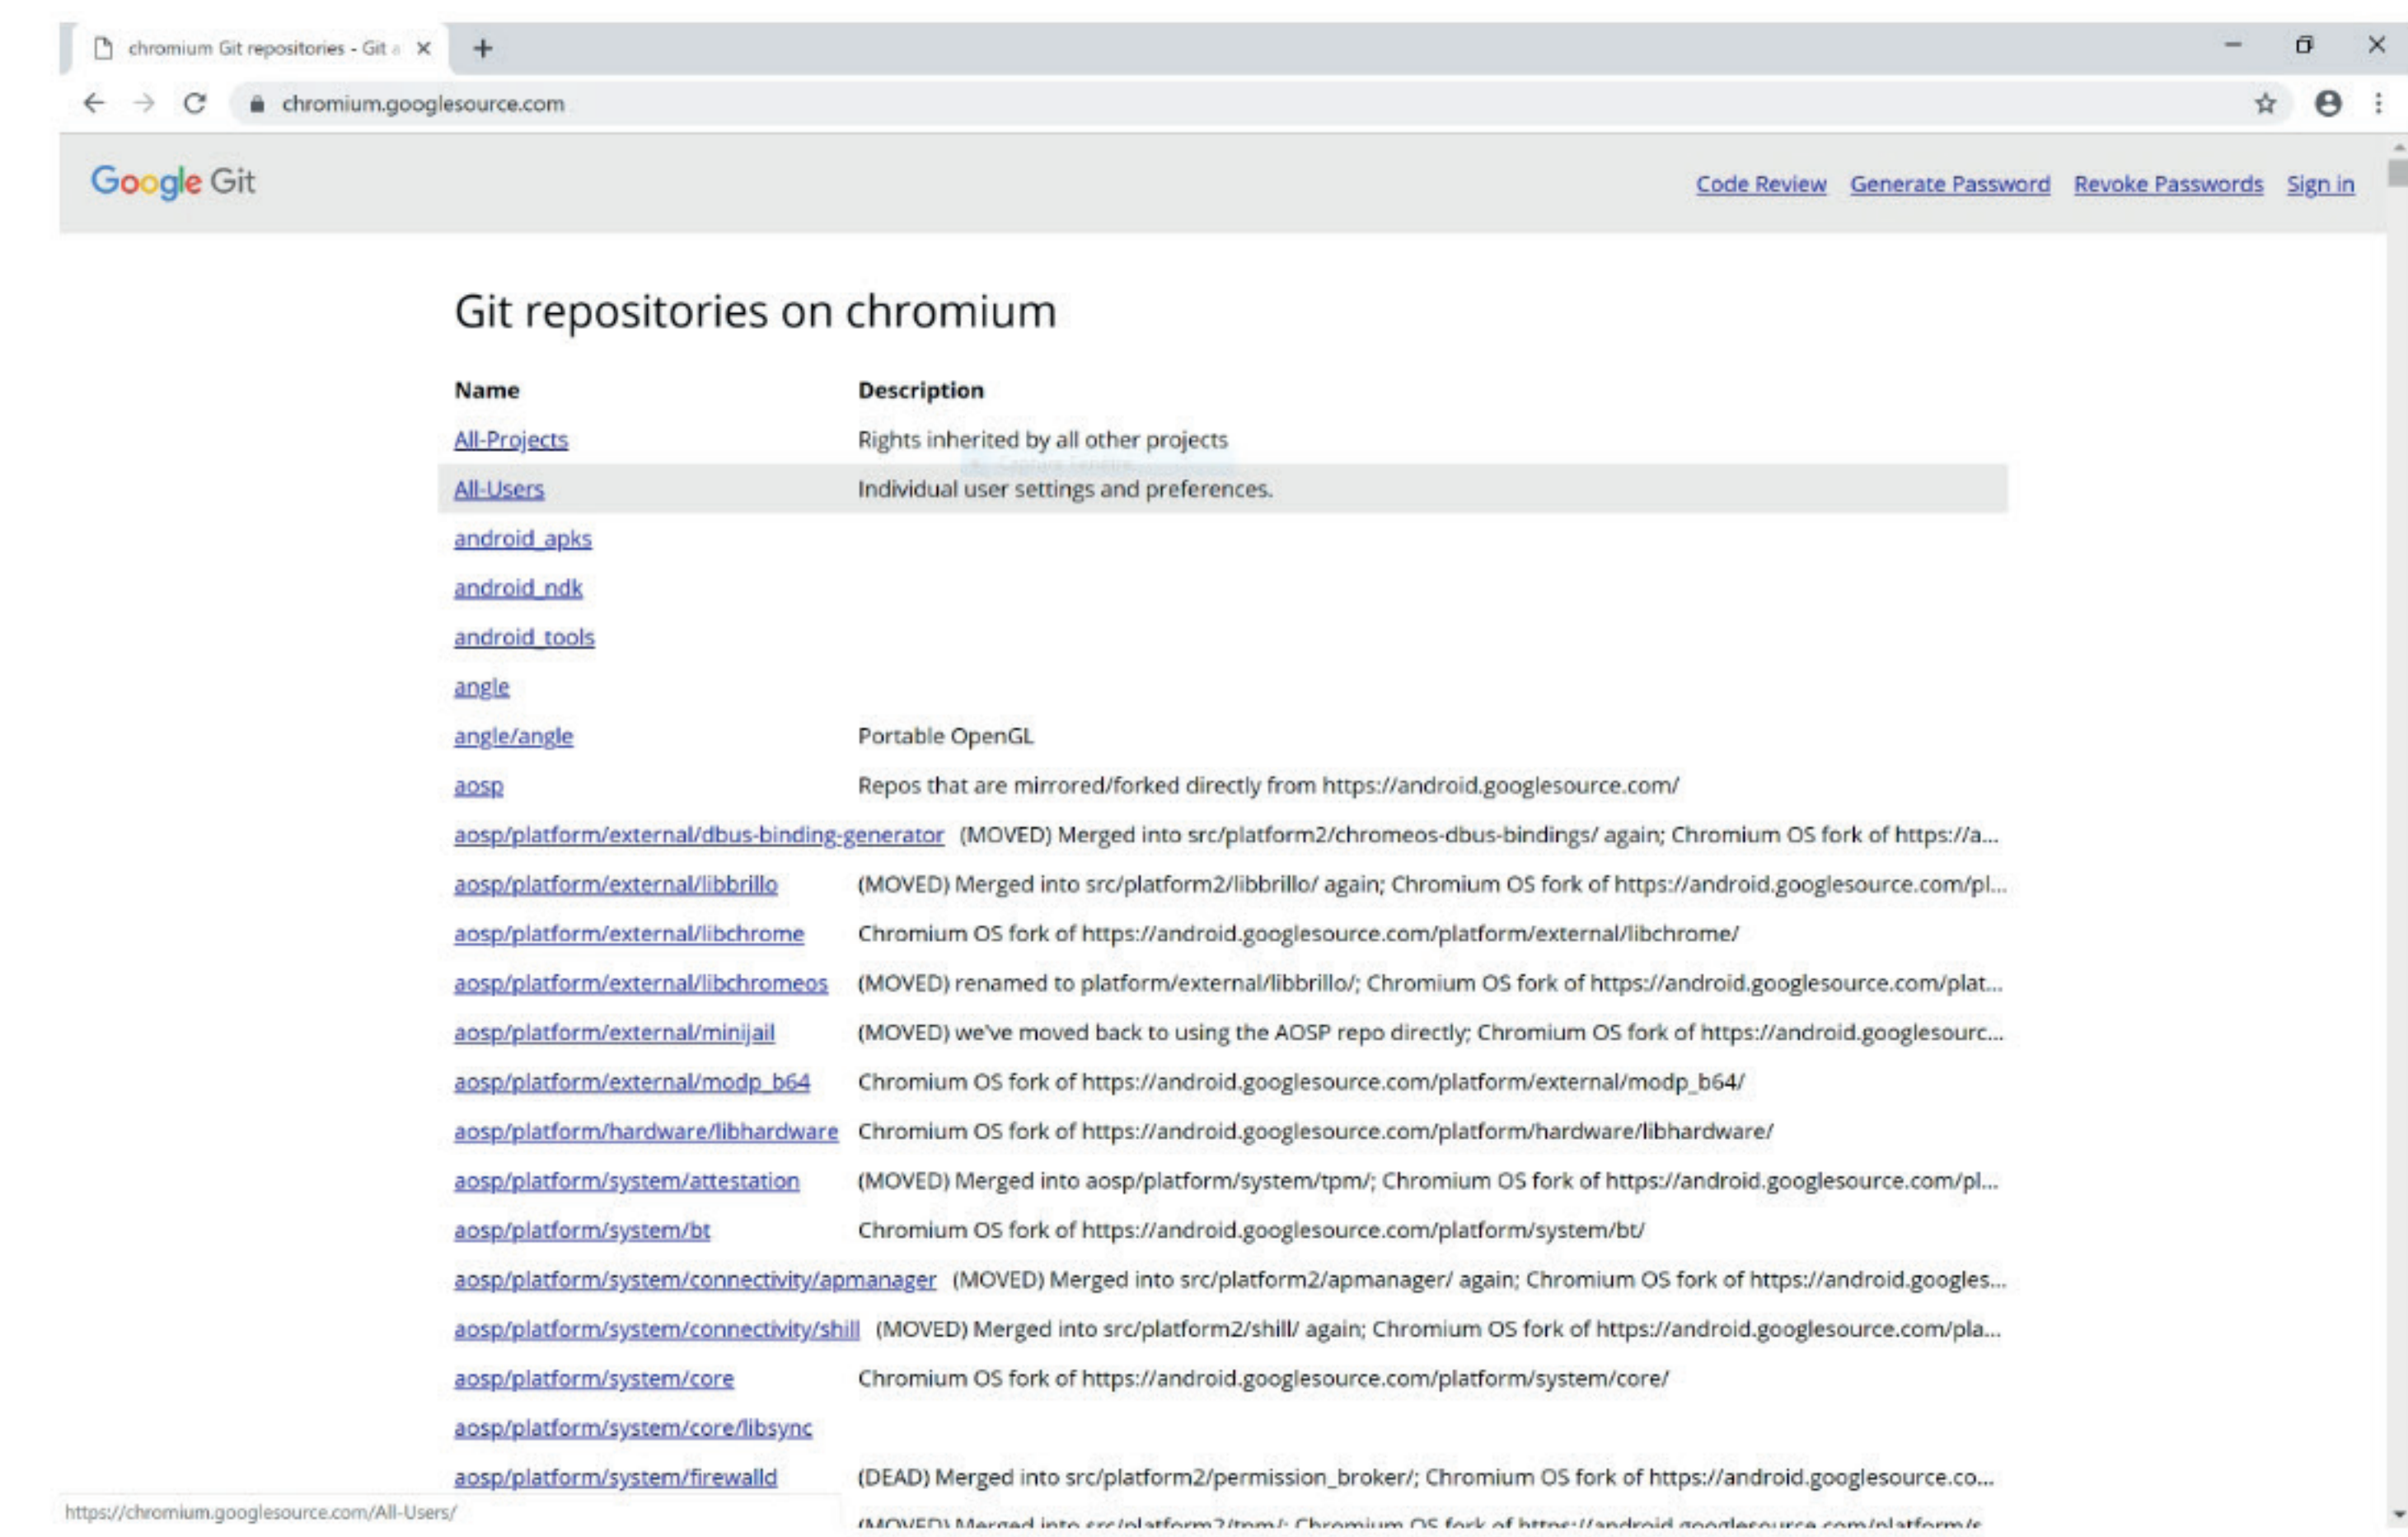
chromium Git repositories - Git a ×

chromium.googlesource.com

Google Git

Code Review Generate Password Revoke Passwords Sign in

Git repositories on chromium

| Name | Description |
|---|---|
| All-Projects | Rights inherited by all other projects |
| All-Users | Individual user settings and preferences. |
| android_apks | |
| android_ndk | |
| android_tools | |
| angle | |
| angle/angle | Portable OpenGL |
| aosp | Repos that are mirrored/forked directly from https://android.googlesource.com/ |
| aosp/platform/external/dbus-binding-generator | (MOVED) Merged into src/platform2/chromeos-dbus-bindings/ again; Chromium OS fork of https://a... |
| aosp/platform/external/libbrillo | (MOVED) Merged into src/platform2/libbrillo/ again; Chromium OS fork of https://android.googlesource.com/pl... |
| aosp/platform/external/libchrome | Chromium OS fork of https://android.googlesource.com/platform/external/libchrome/ |
| aosp/platform/external/libchromeos | (MOVED) renamed to platform/external/libbrillo/; Chromium OS fork of https://android.googlesource.com/plat... |
| aosp/platform/external/minijail | (MOVED) we've moved back to using the AOSP repo directly; Chromium OS fork of https://android.googlesourc... |
| aosp/platform/external/modp_b64 | Chromium OS fork of https://android.googlesource.com/platform/external/modp_b64/ |
| aosp/platform/hardware/libhardware | Chromium OS fork of https://android.googlesource.com/platform/hardware/libhardware/ |
| aosp/platform/system/attestation | (MOVED) Merged into aosp/platform/system/tpm/; Chromium OS fork of https://android.googlesource.com/pl... |
| aosp/platform/system/bt | Chromium OS fork of https://android.googlesource.com/platform/system/bt/ |
| aosp/platform/system/connectivity/apmanager | (MOVED) Merged into src/platform2/apmanager/ again; Chromium OS fork of https://android.googles... |
| aosp/platform/system/connectivity/shill | (MOVED) Merged into src/platform2/shill/ again; Chromium OS fork of https://android.googlesource.com/pla... |
| aosp/platform/system/core | Chromium OS fork of https://android.googlesource.com/platform/system/core/ |
| aosp/platform/system/core/libsync | |
| aosp/platform/system/firewalld | (DEAD) Merged into src/platform2/permission_broker/; Chromium OS fork of https://android.googlesource.co... |

https://chromium.googlesource.com/All-Users/